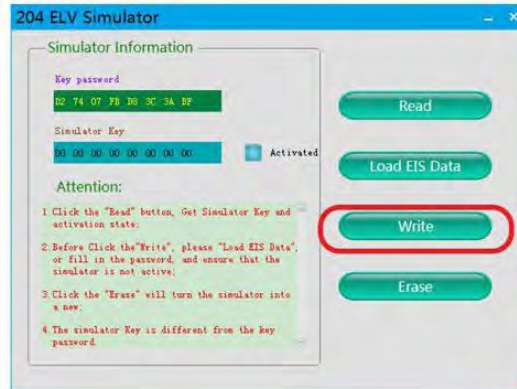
204 ELV Simulator

- ×

Simulator Information

Key password

D2 74 07 FB D8 3C 3A BF

Simulator Key

00 00 00 00 00 00 00 00

Activated

Attention:

1.Click the "Read" button, Get Simulator Key and activation state;

2.Before Click the"Write", please "Load EIS Data", or fill in the password, and ensure that the simulator is not active;

3.Click the "Erase" will turn the simulator into a new;

4.The simulator Key is different from the key password.

Read

Load EIS Data

Write

Erase